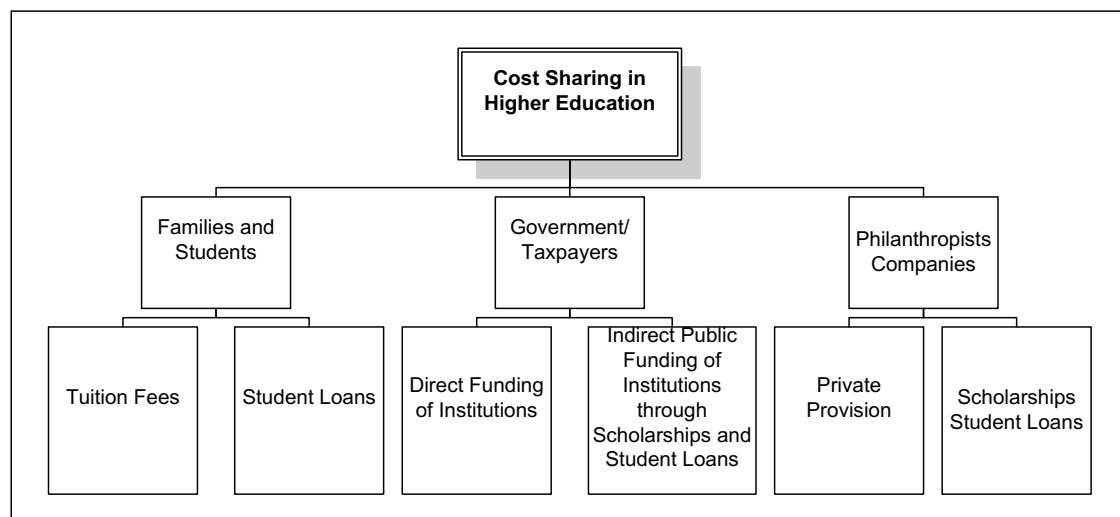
Cost Sharing in Higher Education

Families and Students

Government/ Taxpayers

Philanthropists Companies

Tuition Fees

Student Loans

Direct Funding of Institutions

Indirect Public Funding of Institutions through Scholarships and Student Loans

Private Provision

Scholarships Student Loans